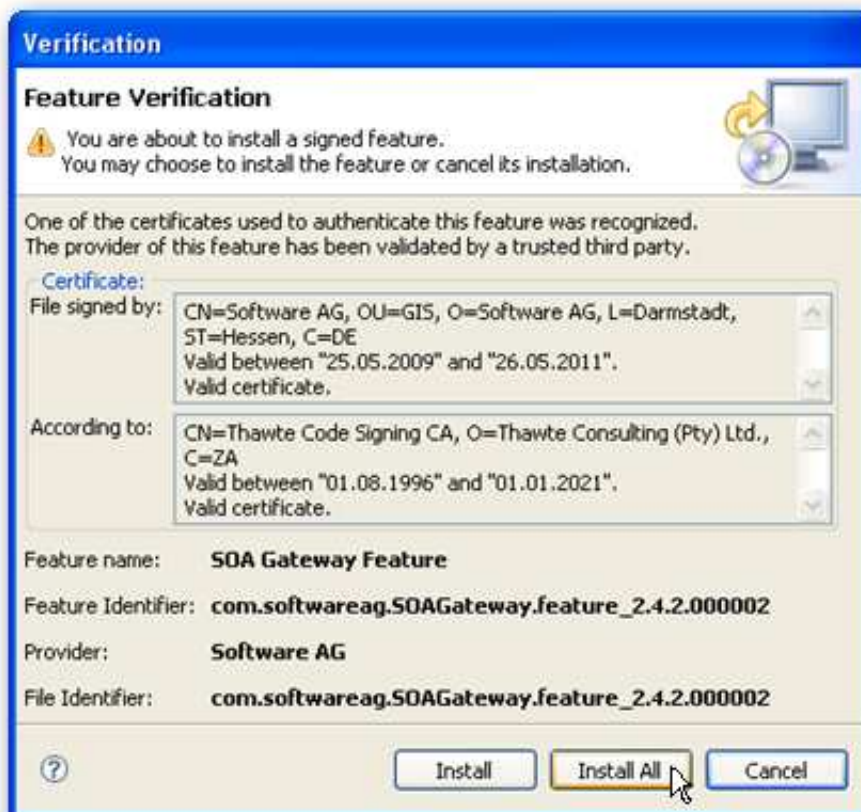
Verification

Feature Verification

You are about to install a signed feature.
You may choose to install the feature or cancel its installation.

One of the certificates used to authenticate this feature was recognized.
The provider of this feature has been validated by a trusted third party.

Certificate:

File signed by: CN=Software AG, OU=GIS, O=Software AG, L=Darmstadt, ST=Hessen, C=DE
Valid between "25.05.2009" and "26.05.2011".
Valid certificate.

According to: CN=Thawte Code Signing CA, O=Thawte Consulting (Pty) Ltd., C=ZA
Valid between "01.08.1996" and "01.01.2021".
Valid certificate.

Feature name: SOA Gateway Feature

Feature Identifier: com.softwareag.SOAGateway.feature_2.4.2.000002

Provider: Software AG

File Identifier: com.softwareag.SOAGateway.feature_2.4.2.000002

?

Install

Install All

Cancel